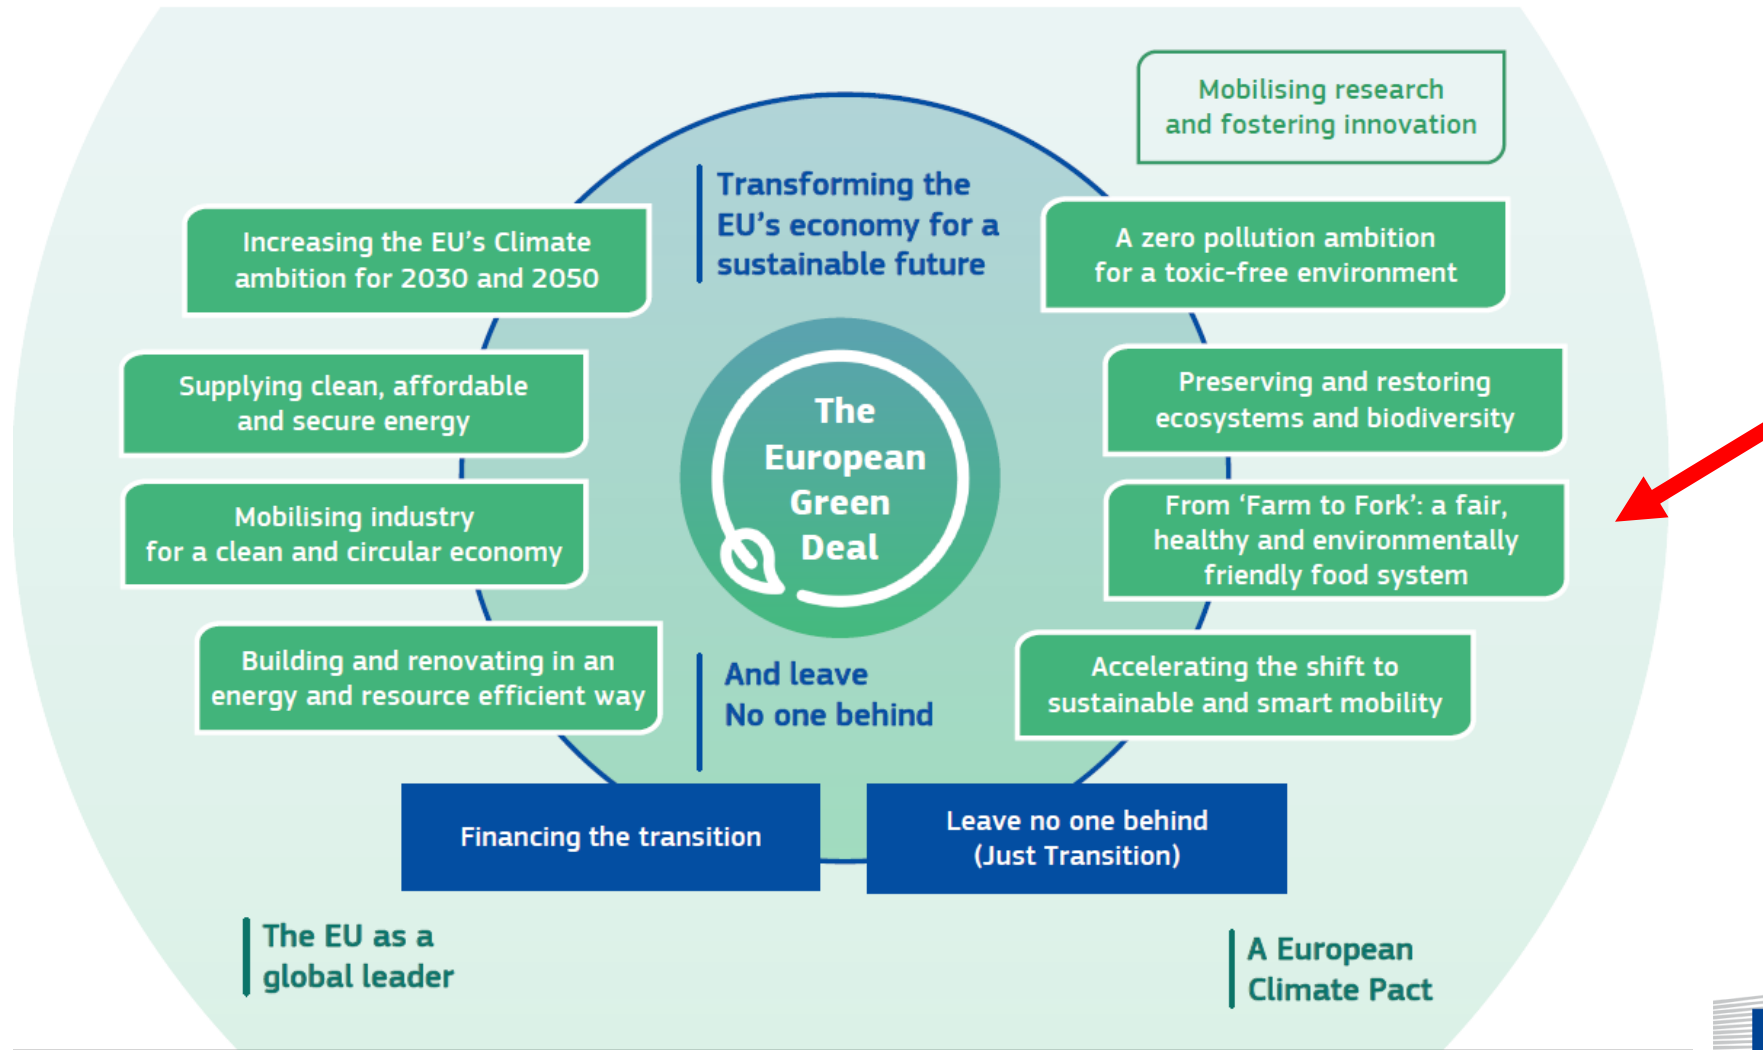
Mobilising research and fostering innovation

Transforming the EU's economy for a sustainable future

Increasing the EU's Climate ambition for 2030 and 2050

A zero pollution ambition for a toxic-free environment

Supplying clean, affordable and secure energy

The European Green Deal

Preserving and restoring ecosystems and biodiversity

Mobilising industry for a clean and circular economy

From 'Farm to Fork': a fair, healthy and environmentally friendly food system

Building and renovating in an energy and resource efficient way

And leave No one behind

Accelerating the shift to sustainable and smart mobility

Financing the transition

Leave no one behind (Just Transition)

The EU as a global leader

A European Climate Pact